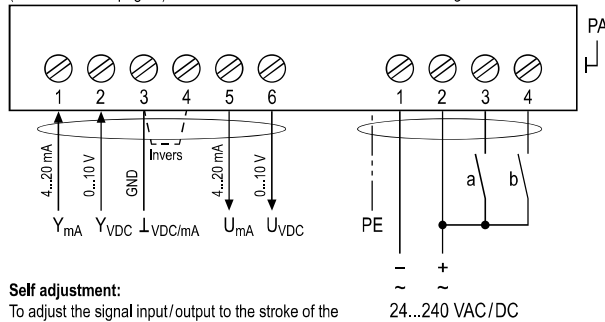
PA

1 2 3 4 5 6

4...20 mA
0...10 V
GND
Invers
4...20 mA
0...10 V

$Y_{mA}$ $Y_{VDC}$ $\perp_{VDC/mA}$ $U_{mA}$ $U_{VDC}$

1 2 3 4

a b

PE

– +
~ ~

24...240 VAC/DC

**Self adjustment:**
To adjust the signal input/output to the stroke of the